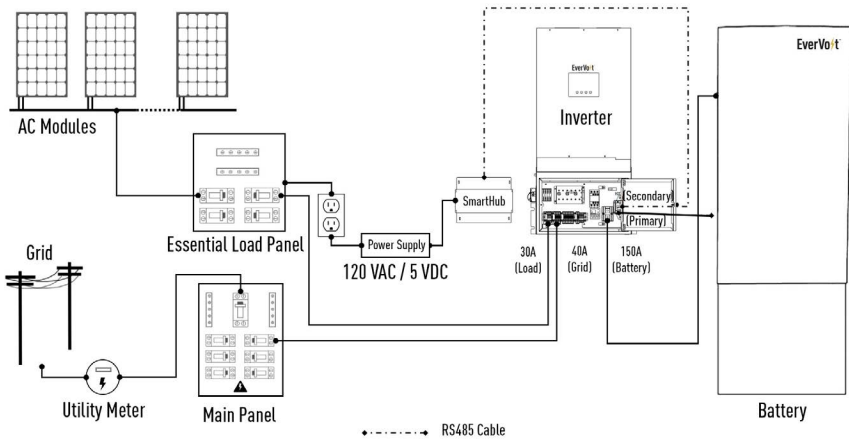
AC Modules

Essential Load Panel

Power Supply

120 VAC / 5 VDC

SmartHub

EverVolt

Inverter

EverVolt

Secondary

Primary

30A (Load)

40A (Grid)

150A (Battery)

Grid

Utility Meter

Main Panel

Battery

RS485 Cable